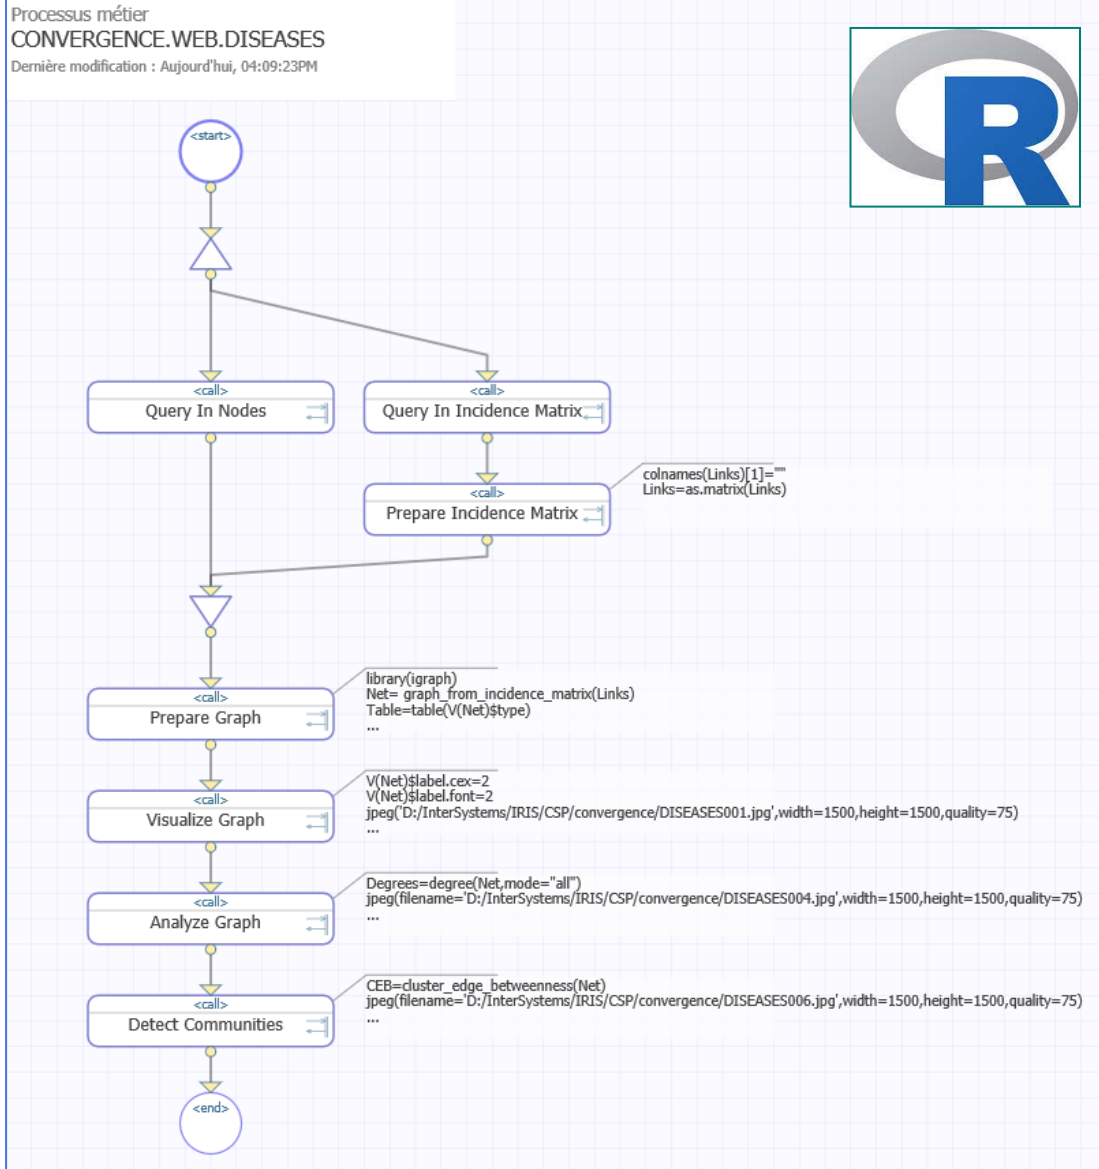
Processus métier
CONVERGENCE.WEB.DISEASES
Dernière modification : Aujourd'hui, 04:09:23PM

R

<start>

<call>
Query In Nodes

<call>
Query In Incidence Matrix

<call>
Prepare Incidence Matrix

colnames(Links)[1]=""
Links=as.matrix(Links)

<call>
Prepare Graph

library(igraph)
Net= graph_from_incidence_matrix(Links)
Table=table(V(Net)$type)
...

<call>
Visualize Graph

V(Net)$label.cex=2
V(Net)$label.font=2
jpeg('D:/InterSystems/IRIS/CSP/convergence/DISEASES001.jpg',width=1500,height=1500,quality=75)
...

<call>
Analyze Graph

Degrees=degree(Net,mode="all")
jpeg(filename='D:/InterSystems/IRIS/CSP/convergence/DISEASES004.jpg',width=1500,height=1500,quality=75)
...

<call>
Detect Communities

CEB=cluster_edge_betweenness(Net)
jpeg(filename='D:/InterSystems/IRIS/CSP/convergence/DISEASES006.jpg',width=1500,height=1500,quality=75)
...

<end>